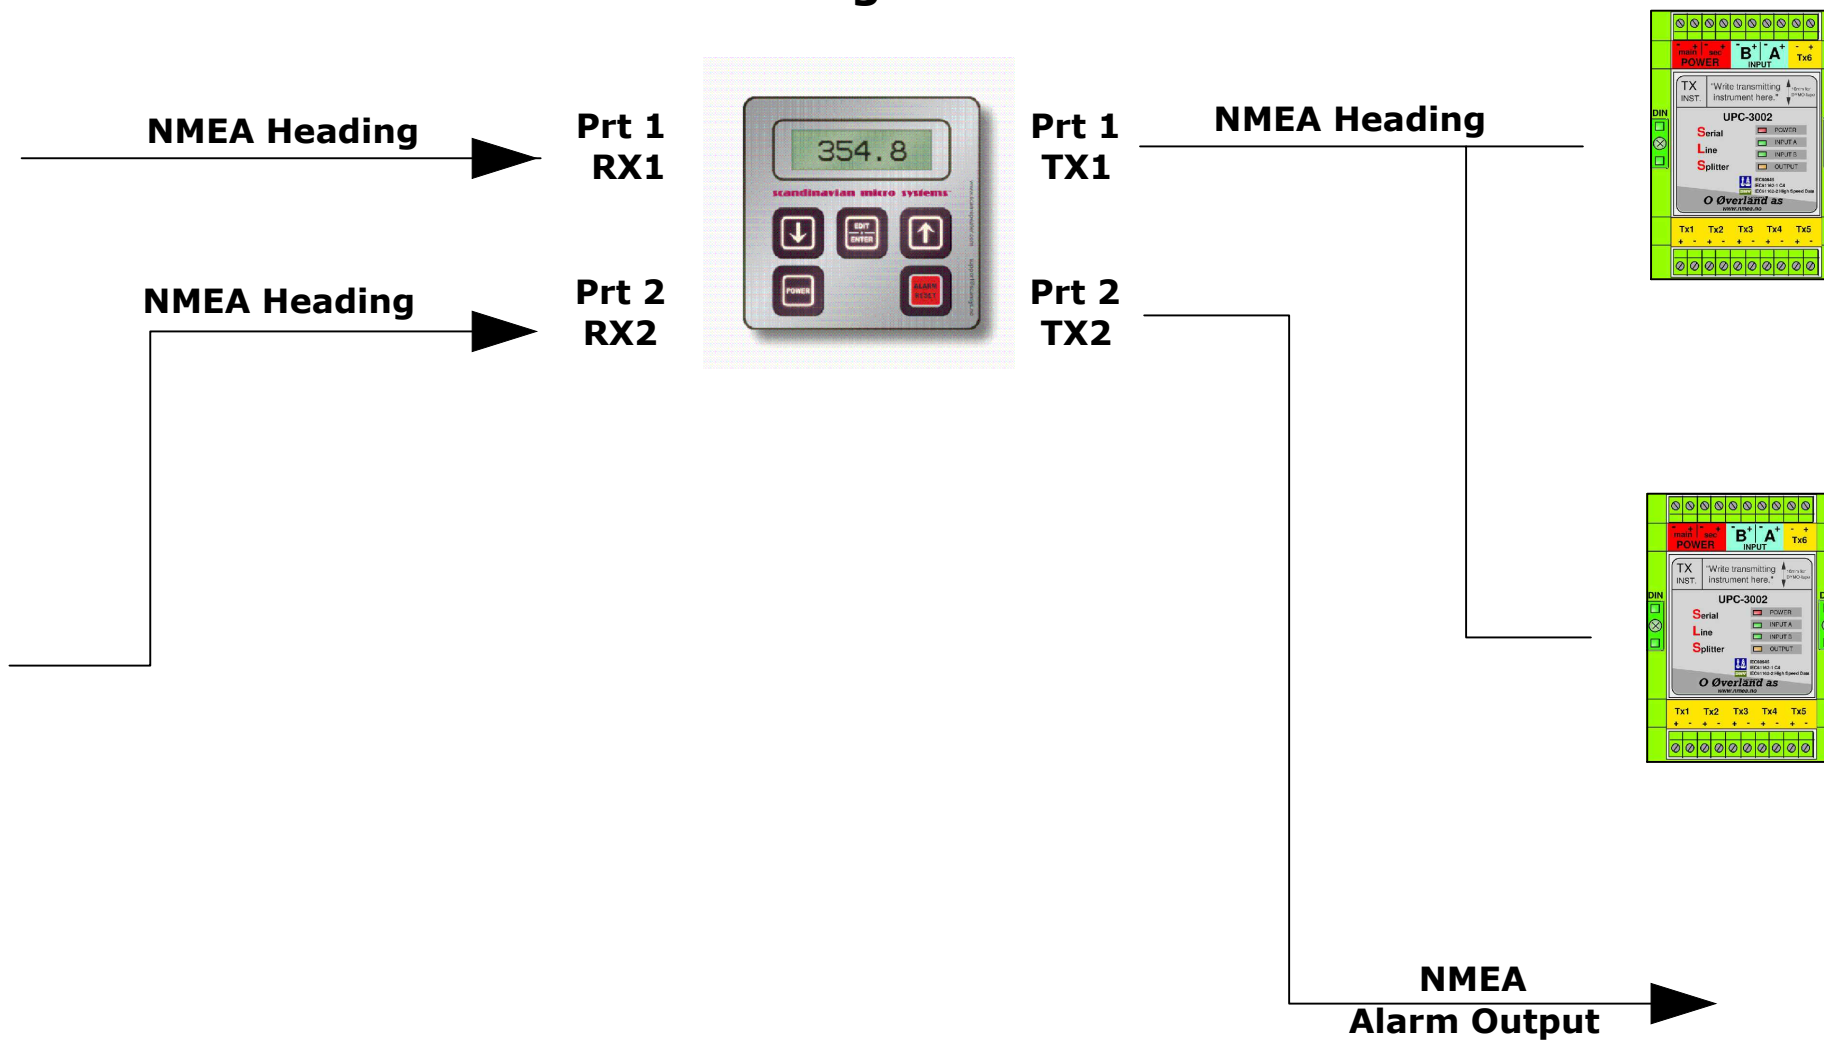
NMEA Heading

NMEA Heading

Prt 1
RX1

Prt 2
RX2

354.8

scandinavian micro systems

EDIT
ENTER

POWER

ALARM
RESET

Prt 1
TX1

Prt 2
TX2

NMEA Heading

main POWER sec B+ A+ INPUT Tx6

TX INST. "Write transmitting instrument here."

DIN

UPC-3002

Serial Line Splitter

POWER
INPUT A
INPUT B
OUTPUT

O Øverland as

Tx1 Tx2 Tx3 Tx4 Tx5

main POWER sec B+ A+ INPUT Tx6

TX INST. "Write transmitting instrument here."

DIN

UPC-3002

Serial Line Splitter

POWER
INPUT A
INPUT B
OUTPUT

O Øverland as

Tx1 Tx2 Tx3 Tx4 Tx5

NMEA
Alarm Output